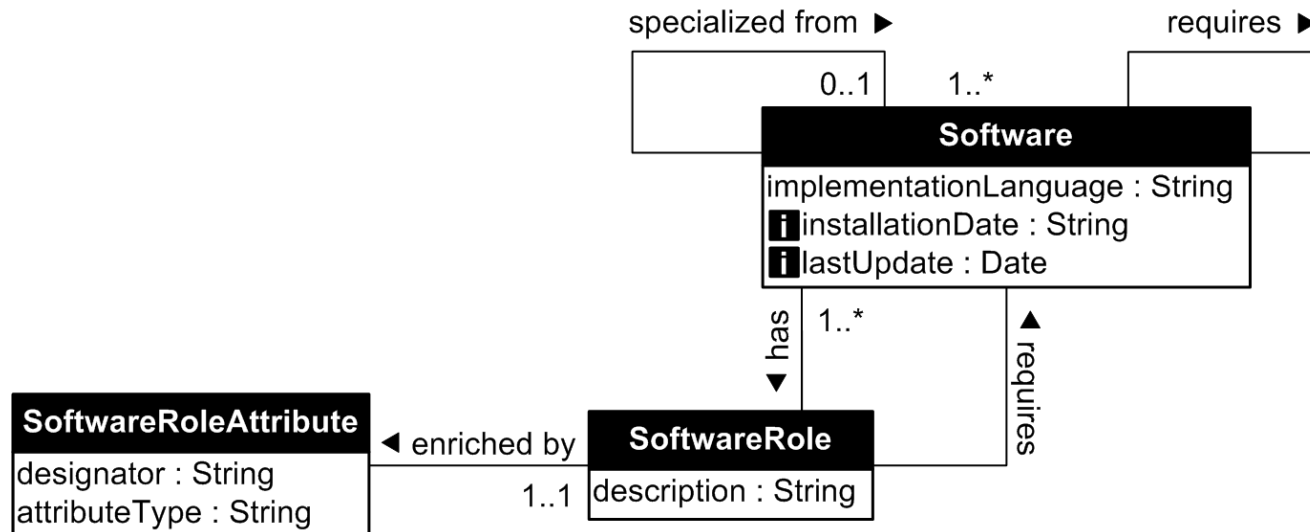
specialized from ▶

requires ▶

0..1

1..*

Software

implementationLanguage : String
i installationDate : String
i lastUpdate : Date

▼ has

1..*

▲ requires

SoftwareRoleAttribute

designator : String
attributeType : String

◀ enriched by

1..1

SoftwareRole

description : String